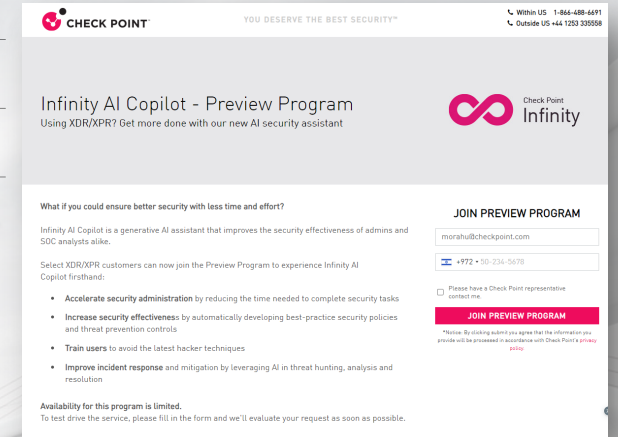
CHECK POINT

YOU DESERVE THE BEST SECURITY™

Within US 1-866-488-6691
Outside US +44 1253 335558

Infinity AI Copilot - Preview Program
Using XDR/XPR? Get more done with our new AI security assistant

Check Point
Infinity

What if you could ensure better security with less time and effort?

Infinity AI Copilot is a generative AI assistant that improves the security effectiveness of admins and SOC analysts alike.

Select XDR/XPR customers can now join the Preview Program to experience Infinity AI Copilot firsthand:

- **Accelerate security administration** by reducing the time needed to complete security tasks
- **Increase security effectiveness** by automatically developing best-practice security policies and threat prevention controls
- **Train users** to avoid the latest hacker techniques
- **Improve incident response** and mitigation by leveraging AI in threat hunting, analysis and resolution

**Availability for this program is limited.**
To test drive the service, please fill in the form and we'll evaluate your request as soon as possible.

JOIN PREVIEW PROGRAM

morahul@checkpoint.com

+972 • 50-234-5678

Please have a Check Point representative contact me.

JOIN PREVIEW PROGRAM

*Notice: By clicking submit you agree that the information you provide will be processed in accordance with Check Point's privacy policy.